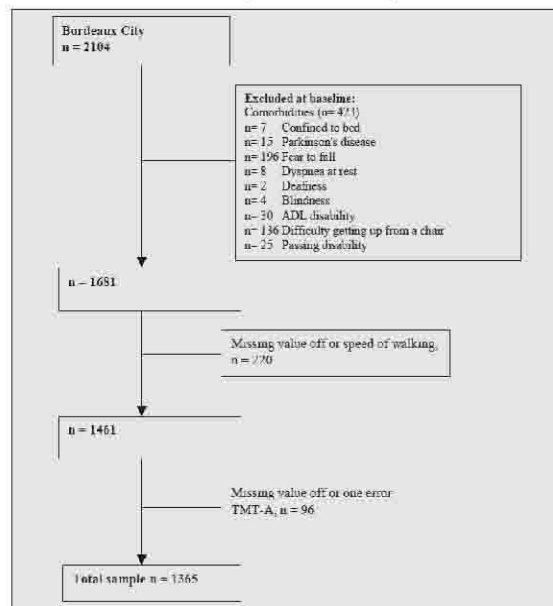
Bordeaux City
n = 2104

Excluded at baseline:
Comorbidities (n= 423)
n= 7 Confined to bed
n= 15 Parkinson's disease
n= 196 Fear to fall
n= 8 Dyspnea at rest
n= 2 Deafness
n= 4 Blindness
n= 30 ADL disability
n= 136 Difficulty getting up from a chair
n= 25 Passing disability

n = 1681

Missing value off or speed of walking,
n = 220

n = 1461

Missing value off or one error
TMT-A, n = 96

Total sample n = 1365